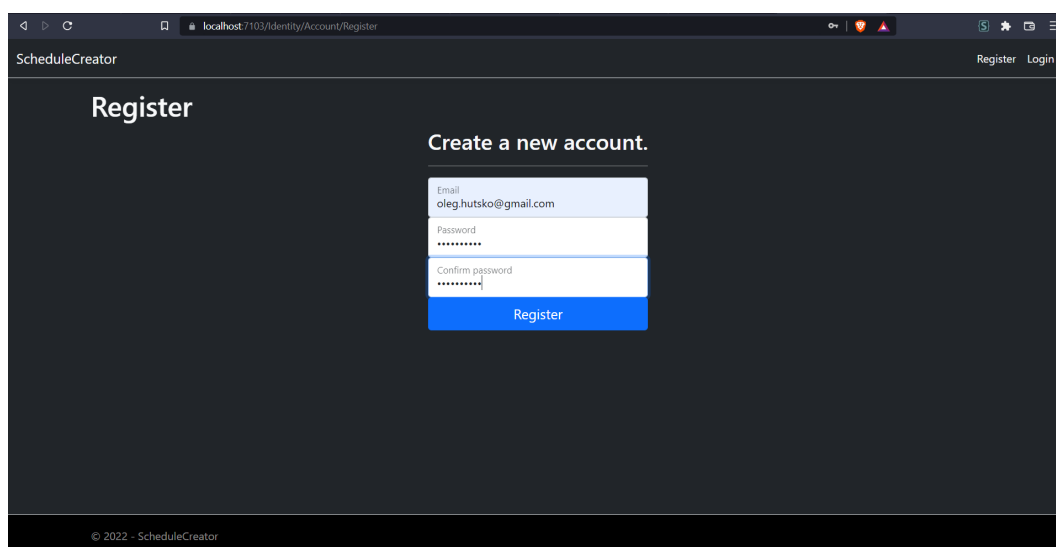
localhost:7103/Identity/Account/Register

ScheduleCreator

Register Login

Register

Create a new account.

Email
oleg.hutsko@gmail.com

Password
••••••••••

Confirm password
••••••••••

Register

© 2022 - ScheduleCreator